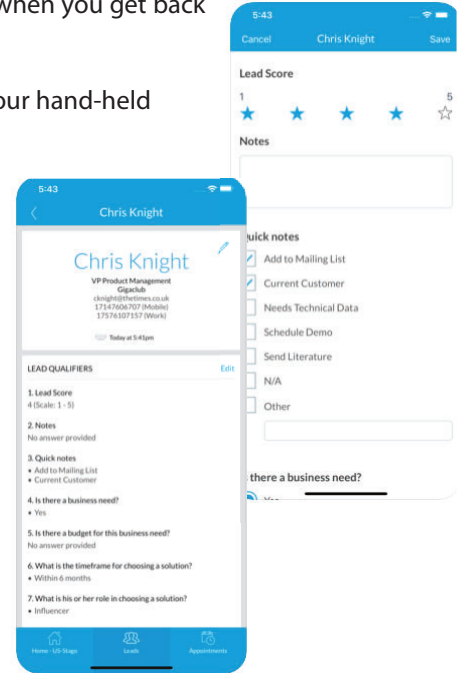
when you get back

our hand-held

5:43

Cancel Chris Knight Save

Lead Score

1 5

Notes

uick notes

Add to Mailing List

Current Customer

Needs Technical Data

Schedule Demo

Send Literature

N/A

Other

s there a business need?

5:43

Chris Knight

Chris Knight

VP Product Management
Gigaclub
cknight@thetimes.co.uk
17147606707 (Mobile)
17576107157 (Work)

Today at 5:41pm

LEAD QUALIFIERS Edit

1. Lead Score
4 (Scale: 1 - 5)

2. Notes
No answer provided

3. Quick notes
• Add to Mailing List
• Current Customer

4. Is there a business need?
• Yes

5. Is there a budget for this business need?
No answer provided

6. What is the timeframe for choosing a solution?
• Within 6 months

7. What is his or her role in choosing a solution?
• Influencer

Home - US Stage Leads Appointments